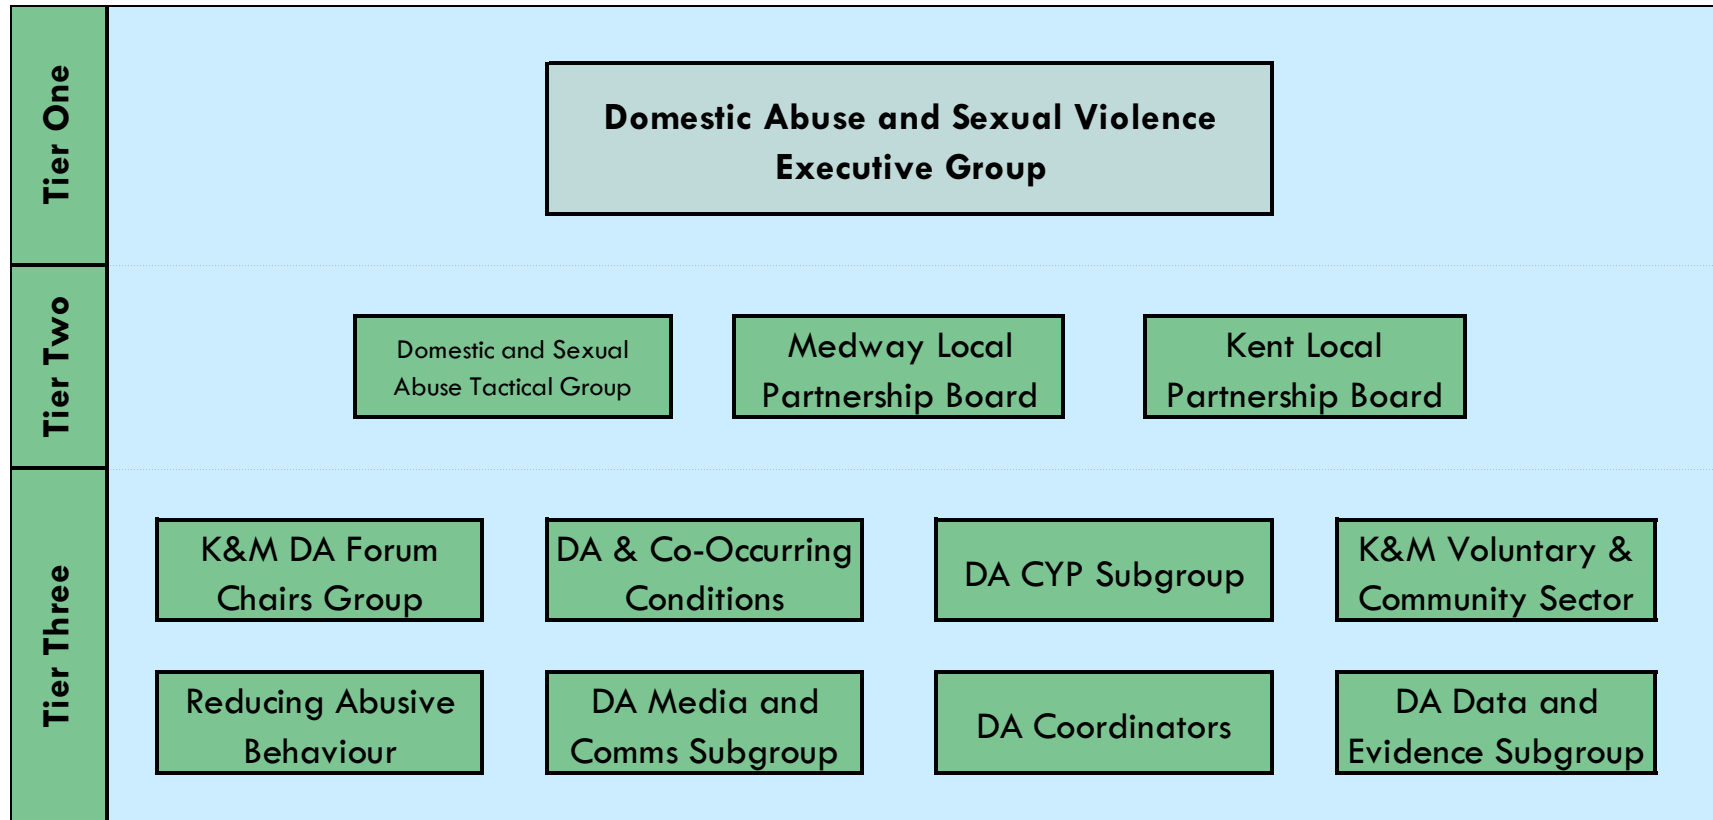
Tier One

Domestic Abuse and Sexual Violence Executive Group

Tier Two

Domestic and Sexual Abuse Tactical Group

Medway Local Partnership Board

Kent Local Partnership Board

Tier Three

K&M DA Forum Chairs Group

DA & Co-Occurring Conditions

DA CYP Subgroup

K&M Voluntary & Community Sector

Reducing Abusive Behaviour

DA Media and Comms Subgroup

DA Coordinators

DA Data and Evidence Subgroup